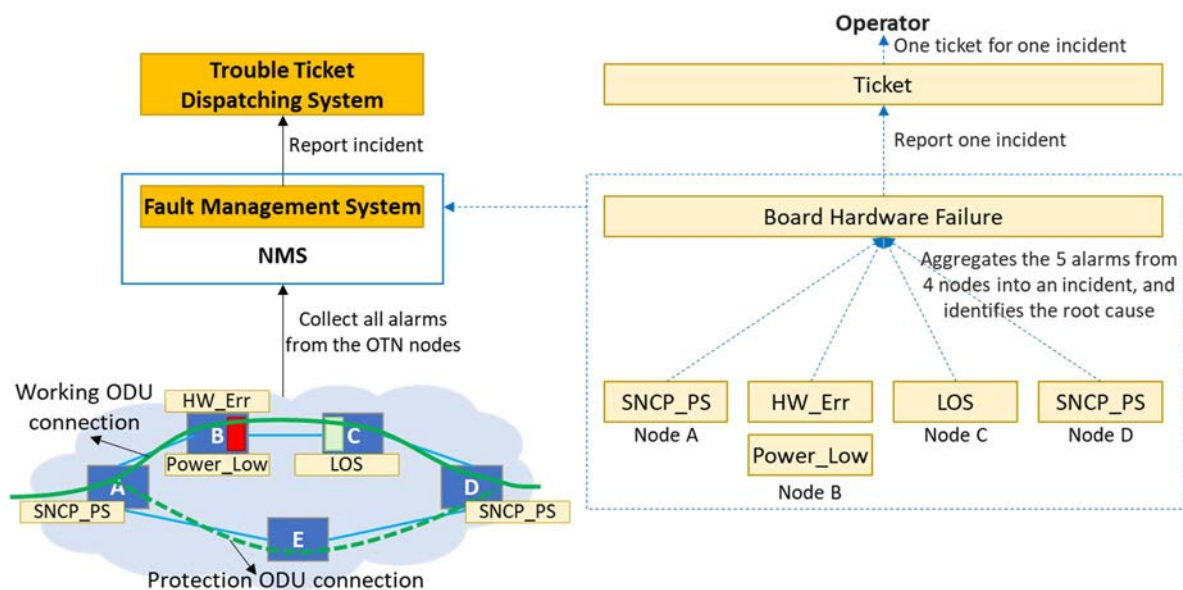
Trouble Ticket Dispatching System

Report incident

Fault Management System

NMS

Collect all alarms from the OTN nodes

Working ODU connection

HW_Err

B

Power_Low

C

LOS

A

SNCP_PS

D

SNCP_PS

E

Protection ODU connection

Operator

One ticket for one incident

Ticket

Report one incident

Board Hardware Failure

Aggregates the 5 alarms from 4 nodes into an incident, and identifies the root cause

SNCP_PS
Node A

HW_Err

Power_Low
Node B

LOS
Node C

SNCP_PS
Node D